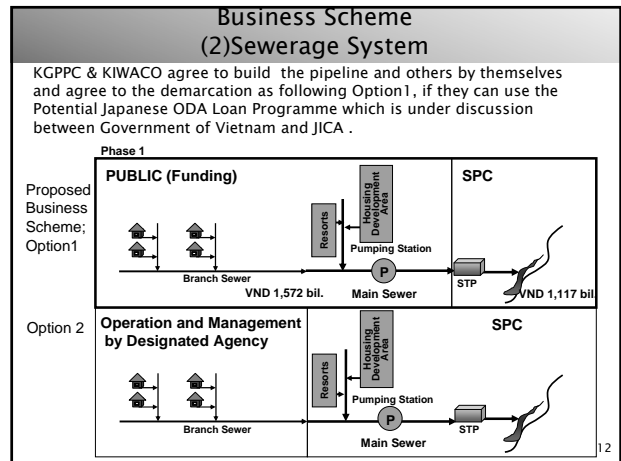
Business Scheme
(2)Sewerage System

KGPPC & KIWACO agree to build the pipeline and others by themselves and agree to the demarcation as following Option1, if they can use the Potential Japanese ODA Loan Programme which is under discussion between Government of Vietnam and JICA .

Phase 1

Proposed Business Scheme; Option1

PUBLIC (Funding)

Resorts

Housing Development Area

SPC

Pumping Station

P

Branch Sewer

VND 1,572 bil.

Main Sewer

STP

VND 1,117 bil.

Option 2

Operation and Management by Designated Agency

Resorts

Housing Development Area

SPC

Pumping Station

P

Branch Sewer

Main Sewer

STP

12